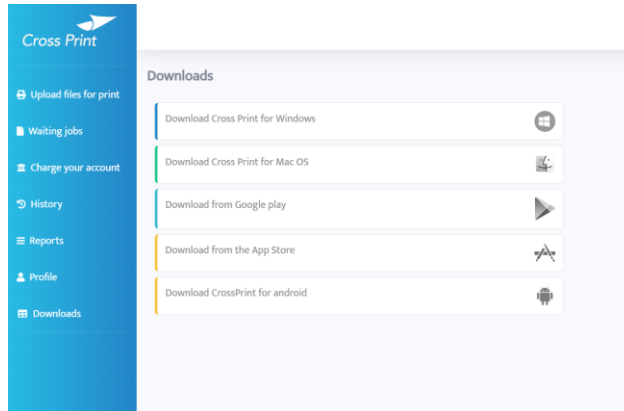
Cross Print

Upload files for print

Waiting jobs

Charge your account

History

Reports

Profile

Downloads

Downloads

Download Cross Print for Windows

Download Cross Print for Mac OS

Download from Google play

Download from the App Store

Download CrossPrint for android